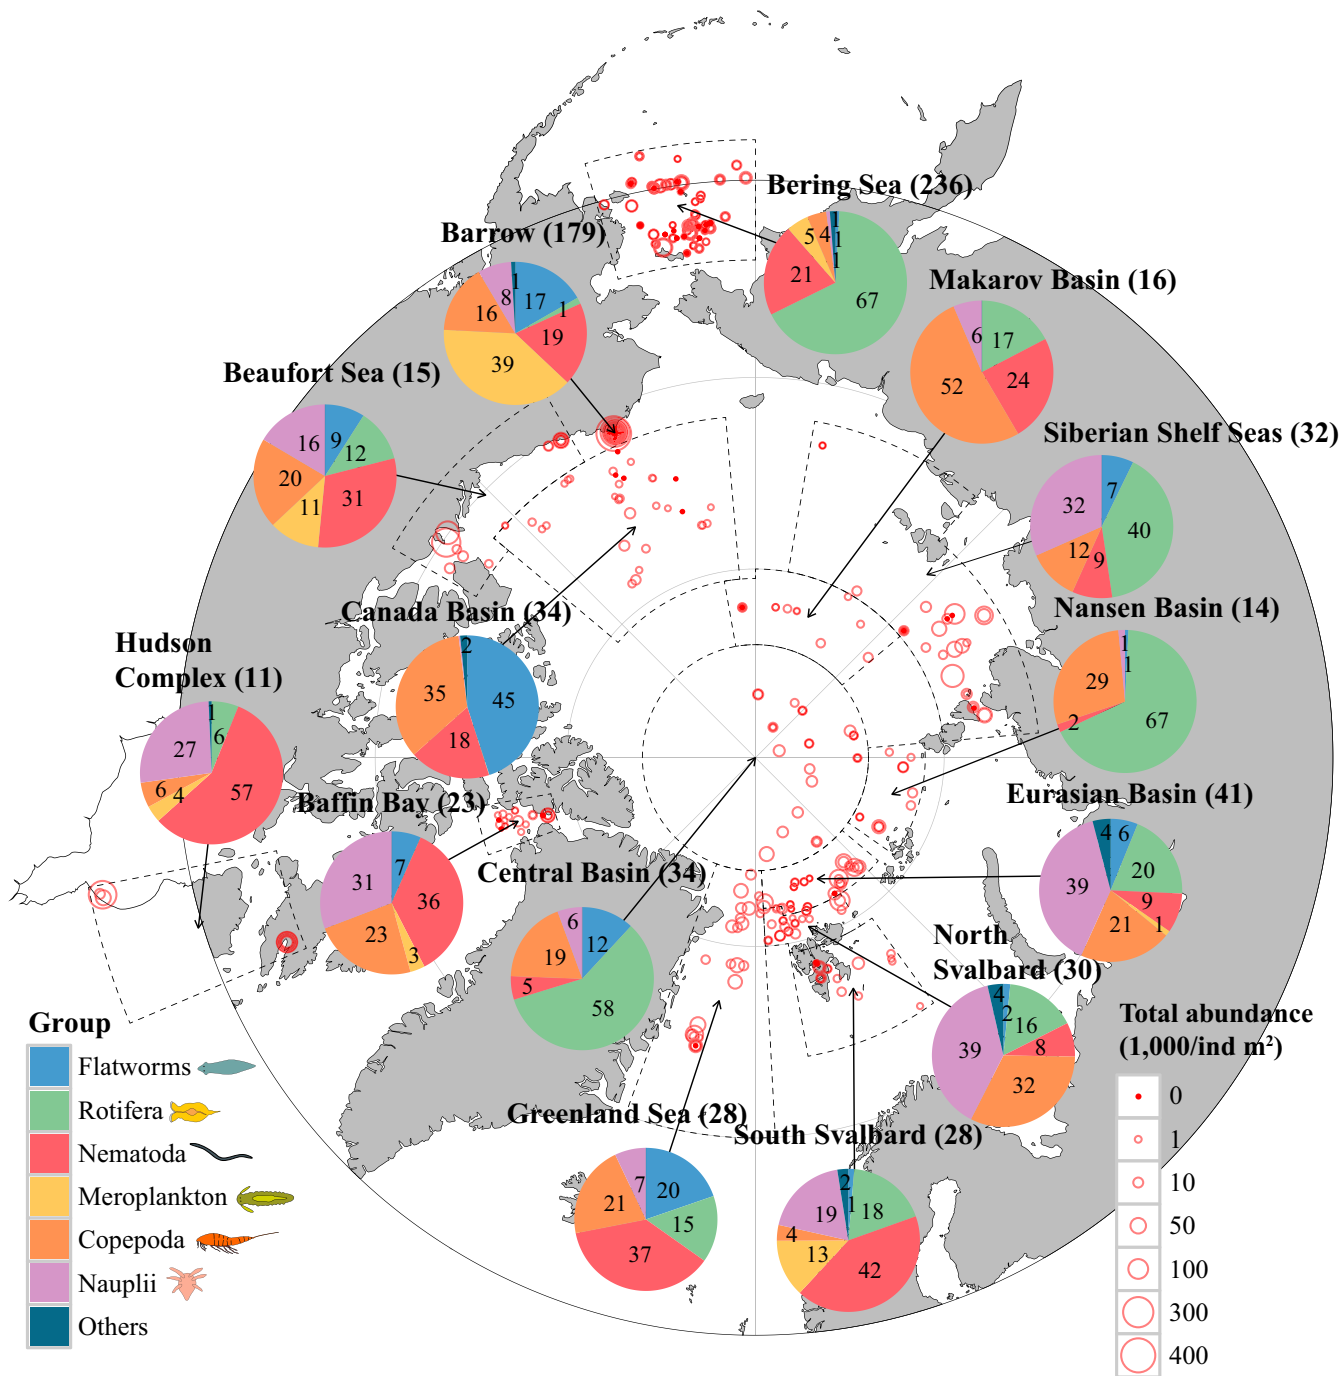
Bering Sea (236)
5 4 1 1 1
21
67

Barrow (179)
1 8 17
16 1
19
39

Makarov Basin (16)
6 17
52 24

Beaufort Sea (15)
16 9
12
20
11 31

Siberian Shelf Seas (32)
32 7
40
12 9

Canada Basin (34)
2
35 45
18

Nansen Basin (14)
1
1
29
2 67

Hudson Complex (11)
1
27 6
6 4 57

Baffin Bay (23)
7
31
36
23 3

Eurasian Basin (41)
4 6
20
39 9
21 1

Central Basin (34)
6 12
19
5
58

North Svalbard (30)
4 2 16
39 8
32

Group
Flatworms
Rotifera
Nematoda
Meroplankton
Copepoda
Nauplii
Others

Greenland Sea (28)
7 20
21 15
37

South Svalbard (28)
2
19 1 18
4
13 42

Total abundance (1,000/ind m$^2$)
0
1
10
50
100
300
400